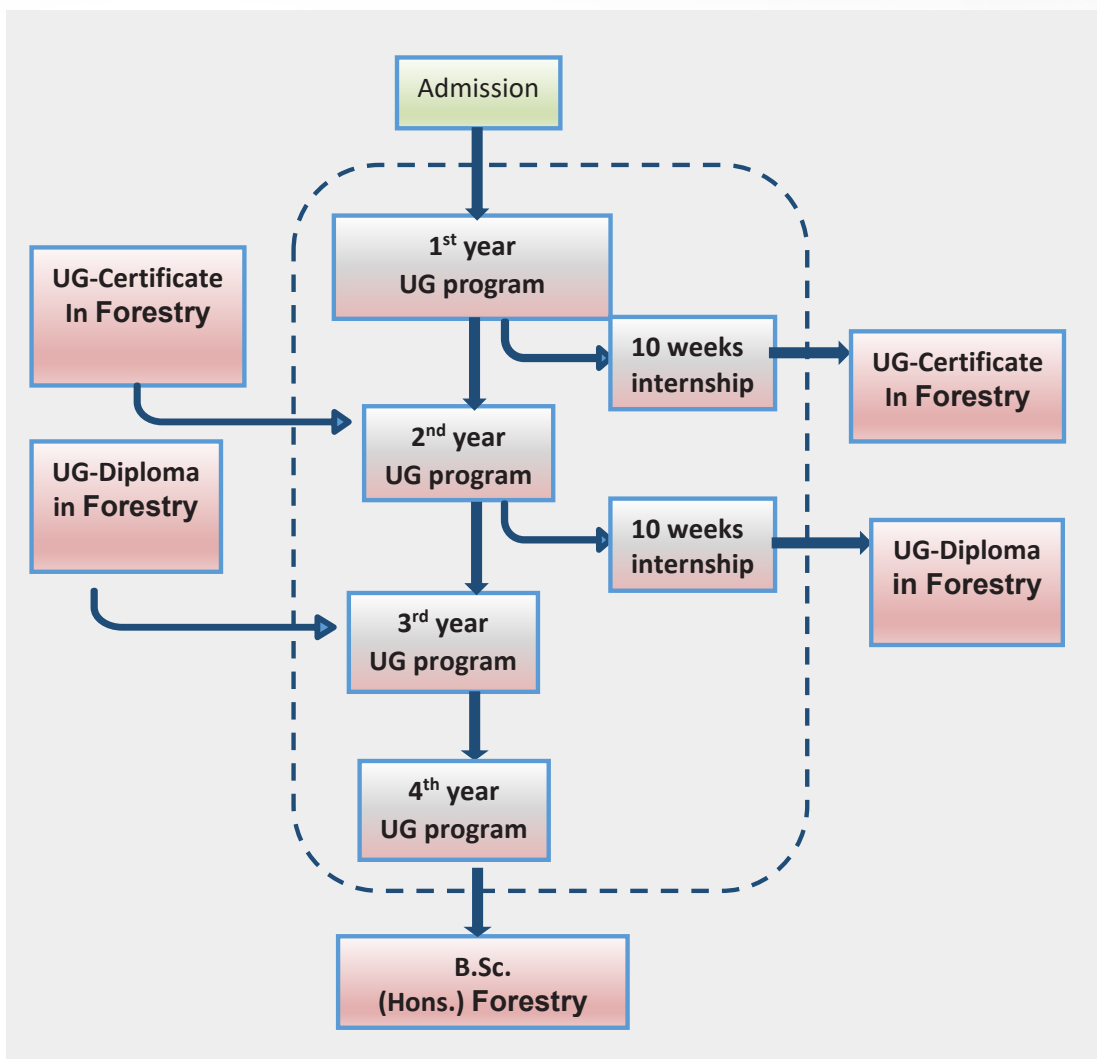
Admission

UG-Certificate In Forestry

UG-Diploma in Forestry

$1^{st}$ year UG program

10 weeks internship

UG-Certificate In Forestry

$2^{nd}$ year UG program

10 weeks internship

UG-Diploma in Forestry

$3^{rd}$ year UG program

$4^{th}$ year UG program

B.Sc. (Hons.) Forestry